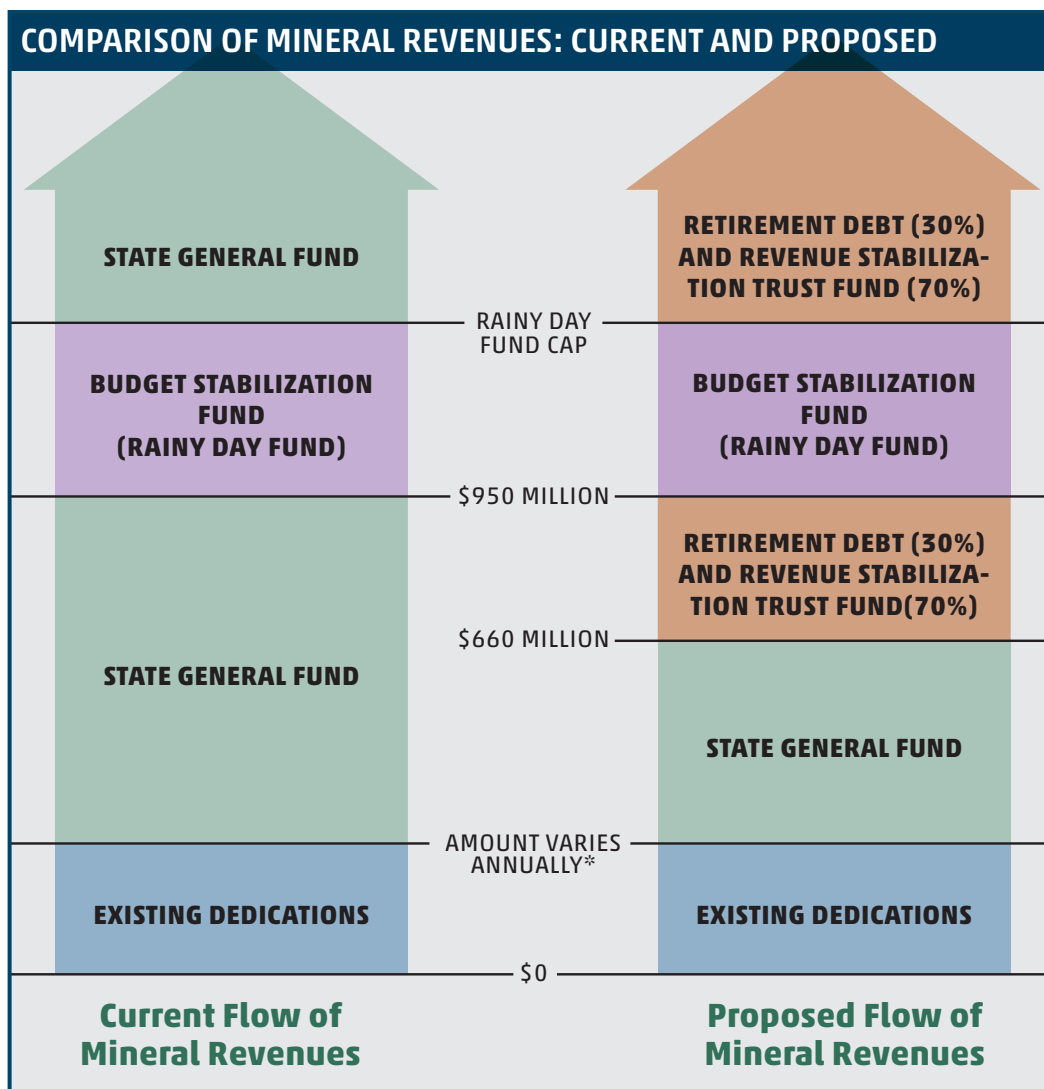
COMPARISON OF MINERAL REVENUES: CURRENT AND PROPOSED

STATE GENERAL FUND

RETIREMENT DEBT (30%) AND REVENUE STABILIZATION TRUST FUND (70%)

RAINY DAY FUND CAP

BUDGET STABILIZATION FUND (RAINY DAY FUND)

BUDGET STABILIZATION FUND (RAINY DAY FUND)

$950 MILLION

RETIREMENT DEBT (30%) AND REVENUE STABILIZATION TRUST FUND(70%)

$660 MILLION

STATE GENERAL FUND

STATE GENERAL FUND

AMOUNT VARIES ANNUALLY*

EXISTING DEDICATIONS

EXISTING DEDICATIONS

$0

Current Flow of Mineral Revenues

Proposed Flow of Mineral Revenues